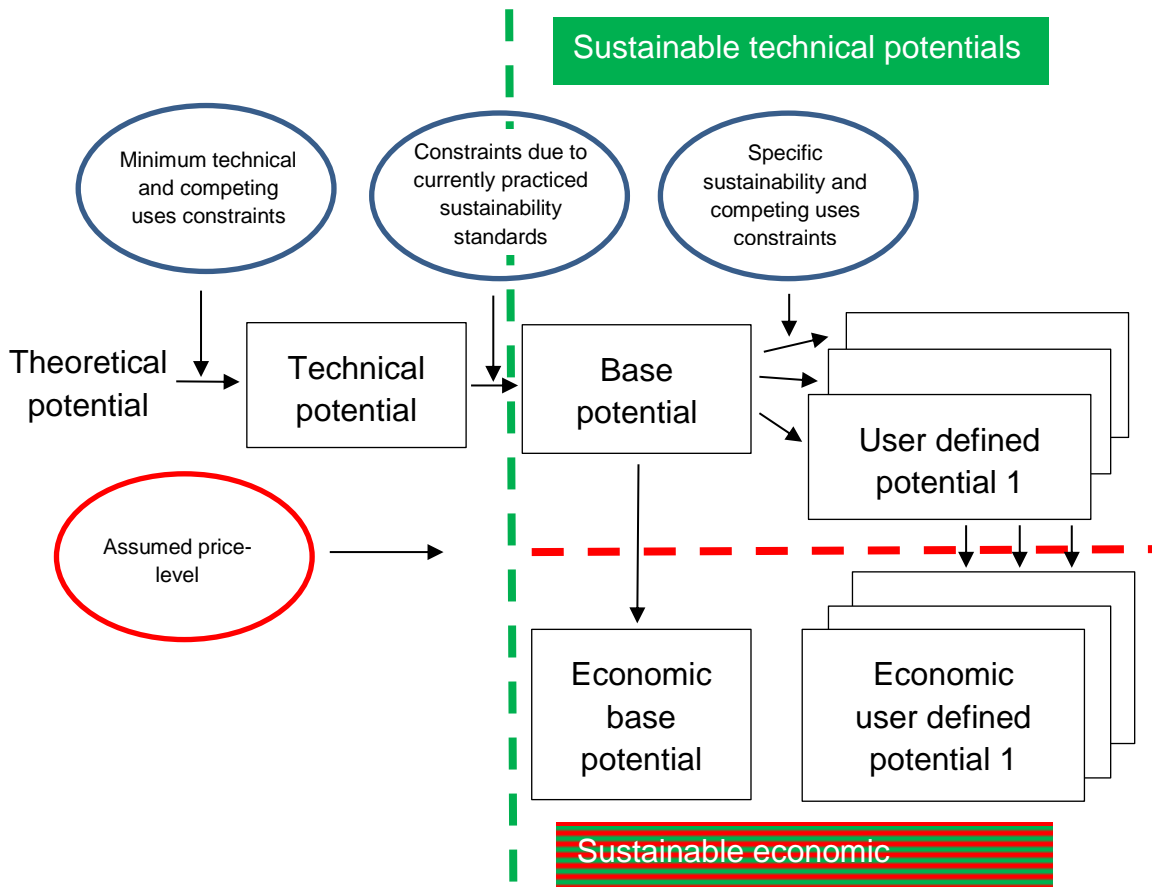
Sustainable technical potentials

Minimum technical and competing uses constraints

Constraints due to currently practiced sustainability standards

Specific sustainability and competing uses constraints

Theoretical potential

Technical potential

Base potential

User defined potential 1

Assumed price-level

Economic base potential

Economic user defined potential 1

Sustainable economic